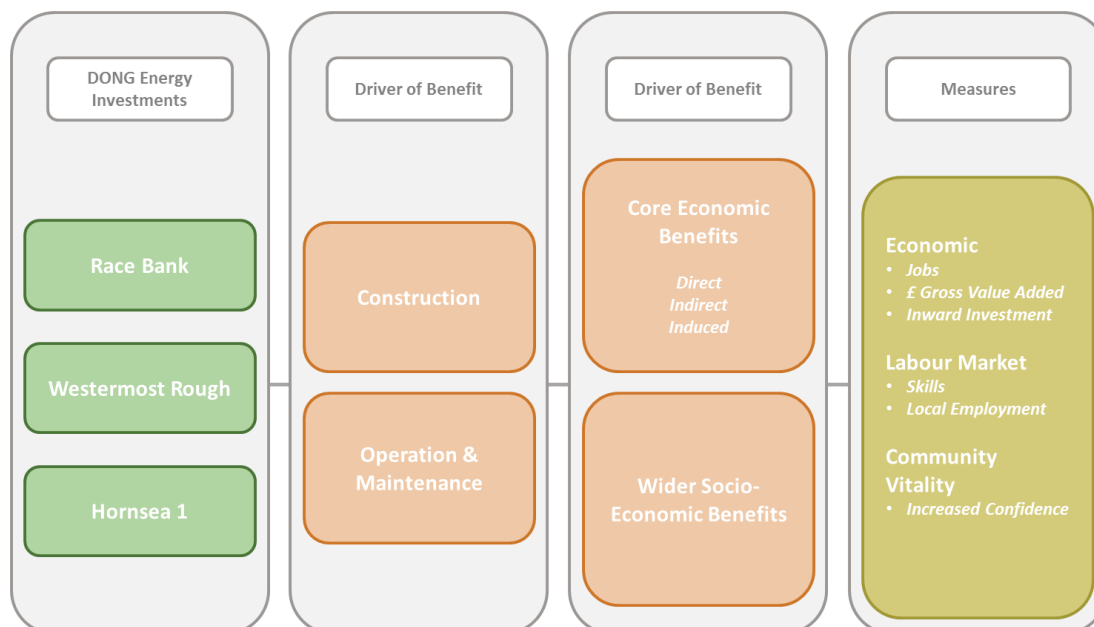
DONG Energy Investments

Race Bank

Westermost Rough

Hornsea 1

Driver of Benefit

Construction

Operation & Maintenance

Driver of Benefit

Core Economic Benefits

Direct
Indirect
Induced

Wider Socio-Economic Benefits

Measures

Economic
• Jobs
• £ Gross Value Added
• Inward Investment

Labour Market
• Skills
• Local Employment

Community Vitality
• Increased Confidence